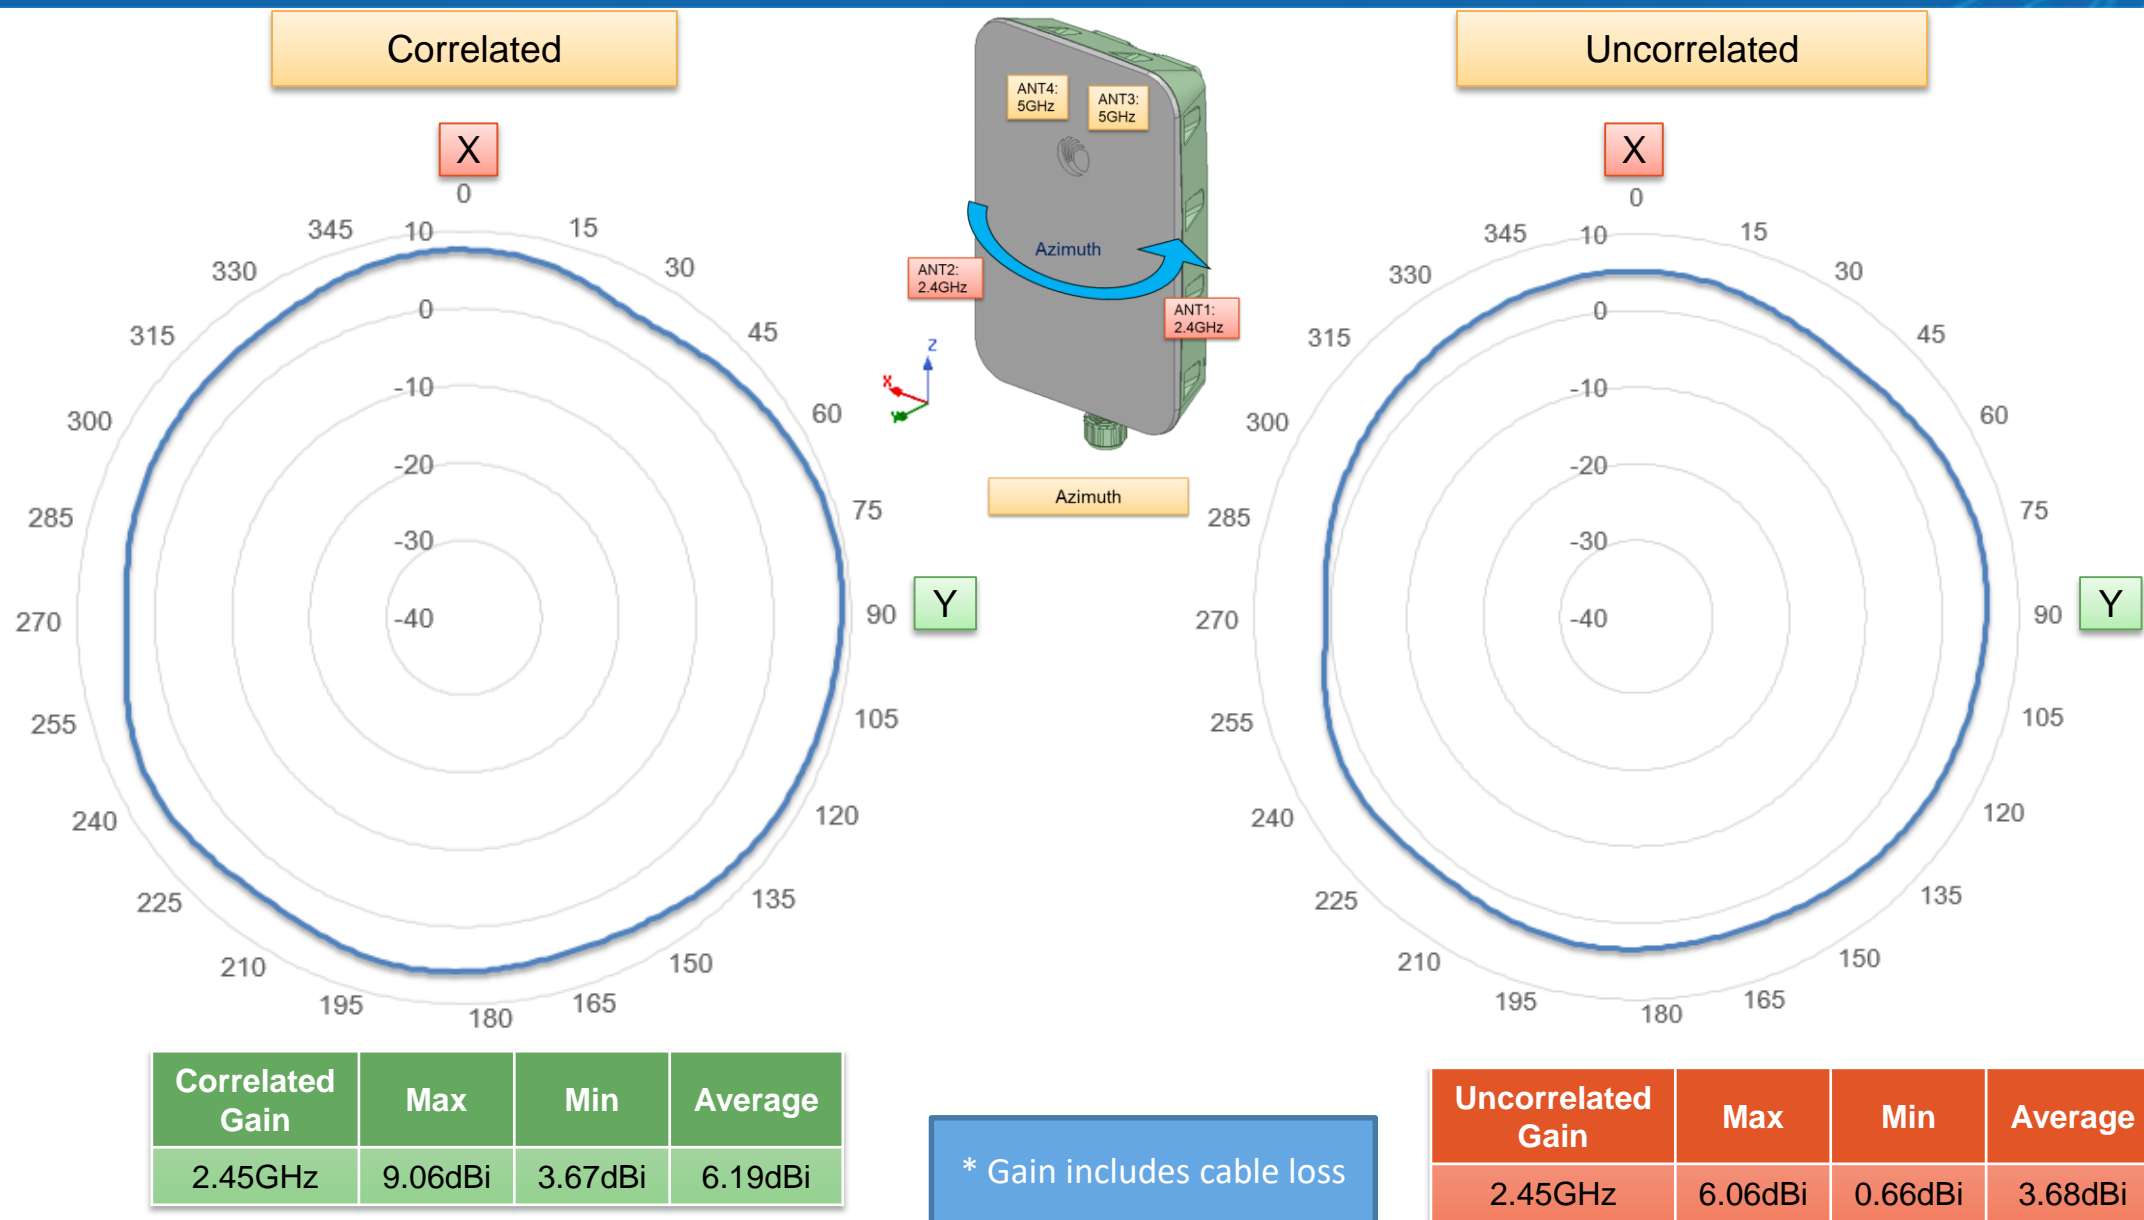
Correlated

X

0
345 10 15
330 30
0
315 45
-10
300 60
-20
285 75
-30
270 -40 90
255 105
240 120
225 135
210 150
195 180 165

Y

ANT4: 5GHz
ANT3: 5GHz
Azimuth
ANT2: 2.4GHz
ANT1: 2.4GHz
z
x
y
Azimuth

Uncorrelated

X

0
345 10 15
330 30
0
315 45
-10
300 60
-20
285 75
-30
270 -40 90
255 105
240 120
225 135
210 150
195 180 165

Y

| Correlated Gain | Max | Min | Average |
|---|---|---|---|
| 2.45GHz | 9.06dBi | 3.67dBi | 6.19dBi |

* Gain includes cable loss

| Uncorrelated Gain | Max | Min | Average |
|---|---|---|---|
| 2.45GHz | 6.06dBi | 0.66dBi | 3.68dBi |